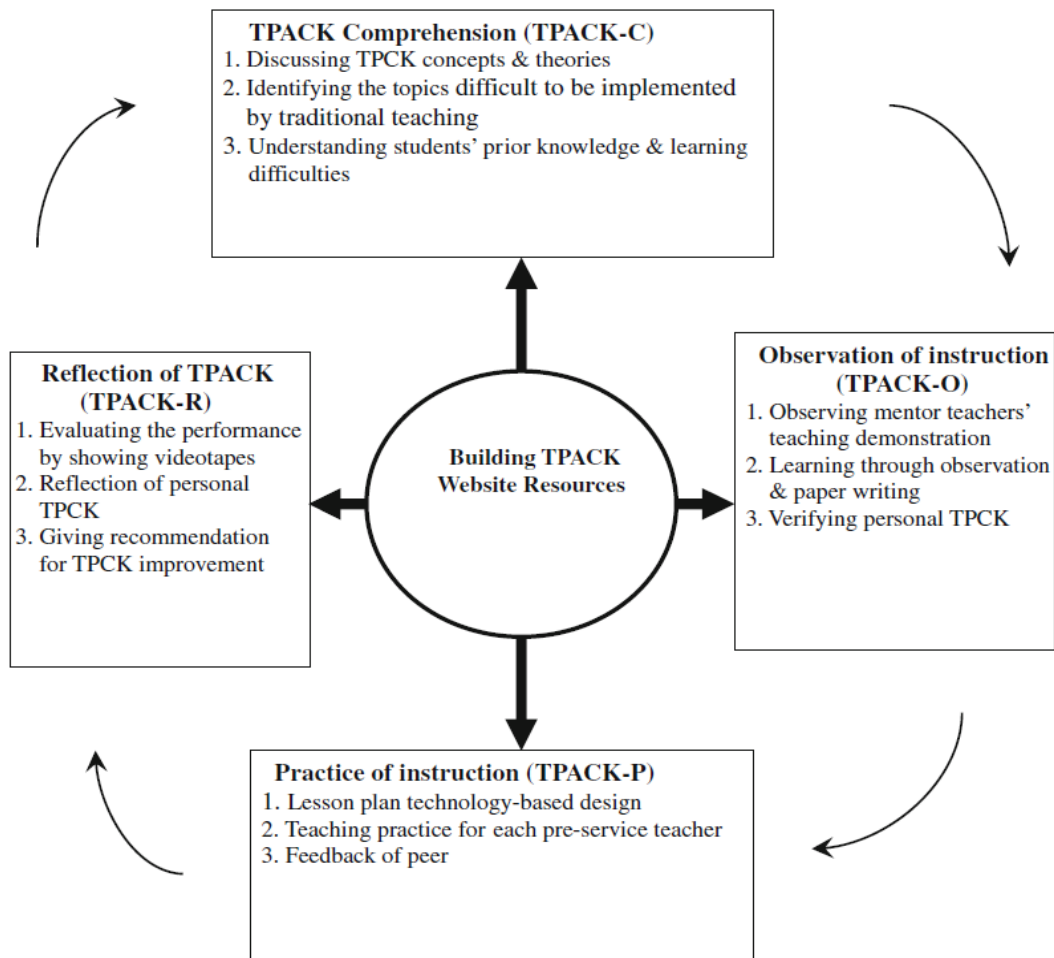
TPACK Comprehension (TPACK-C)
1. Discussing TPCK concepts & theories
2. Identifying the topics difficult to be implemented by traditional teaching
3. Understanding students' prior knowledge & learning difficulties

Reflection of TPACK (TPACK-R)
1. Evaluating the performance by showing videotapes
2. Reflection of personal TPCK
3. Giving recommendation for TPCK improvement

Building TPACK Website Resources

Observation of instruction (TPACK-O)
1. Observing mentor teachers' teaching demonstration
2. Learning through observation & paper writing
3. Verifying personal TPCK

Practice of instruction (TPACK-P)
1. Lesson plan technology-based design
2. Teaching practice for each pre-service teacher
3. Feedback of peer